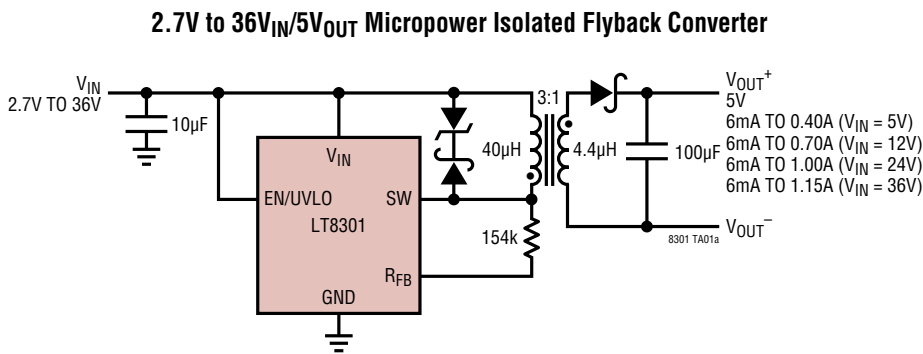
2.7V to 36V$_{IN}$/5V$_{OUT}$ Micropower Isolated Flyback Converter

V$_{IN}$
2.7V TO 36V

10µF

V$_{IN}$

EN/UVLO

SW

LT8301

R$_{FB}$

GND

40µH

3:1

4.4µH

154k

100µF

V$_{OUT}$$^{+}$
5V
6mA TO 0.40A (V$_{IN}$ = 5V)
6mA TO 0.70A (V$_{IN}$ = 12V)
6mA TO 1.00A (V$_{IN}$ = 24V)
6mA TO 1.15A (V$_{IN}$ = 36V)

V$_{OUT}$$^{-}$

8301 TA01a